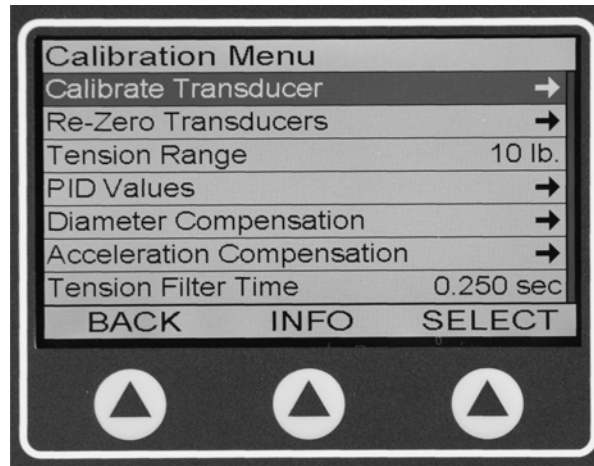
Calibration Menu

Calibrate Transducer →

Re-Zero Transducers →

Tension Range 10 lb.

PID Values →

Diameter Compensation →

Acceleration Compensation →

Tension Filter Time 0.250 sec

BACK INFO SELECT